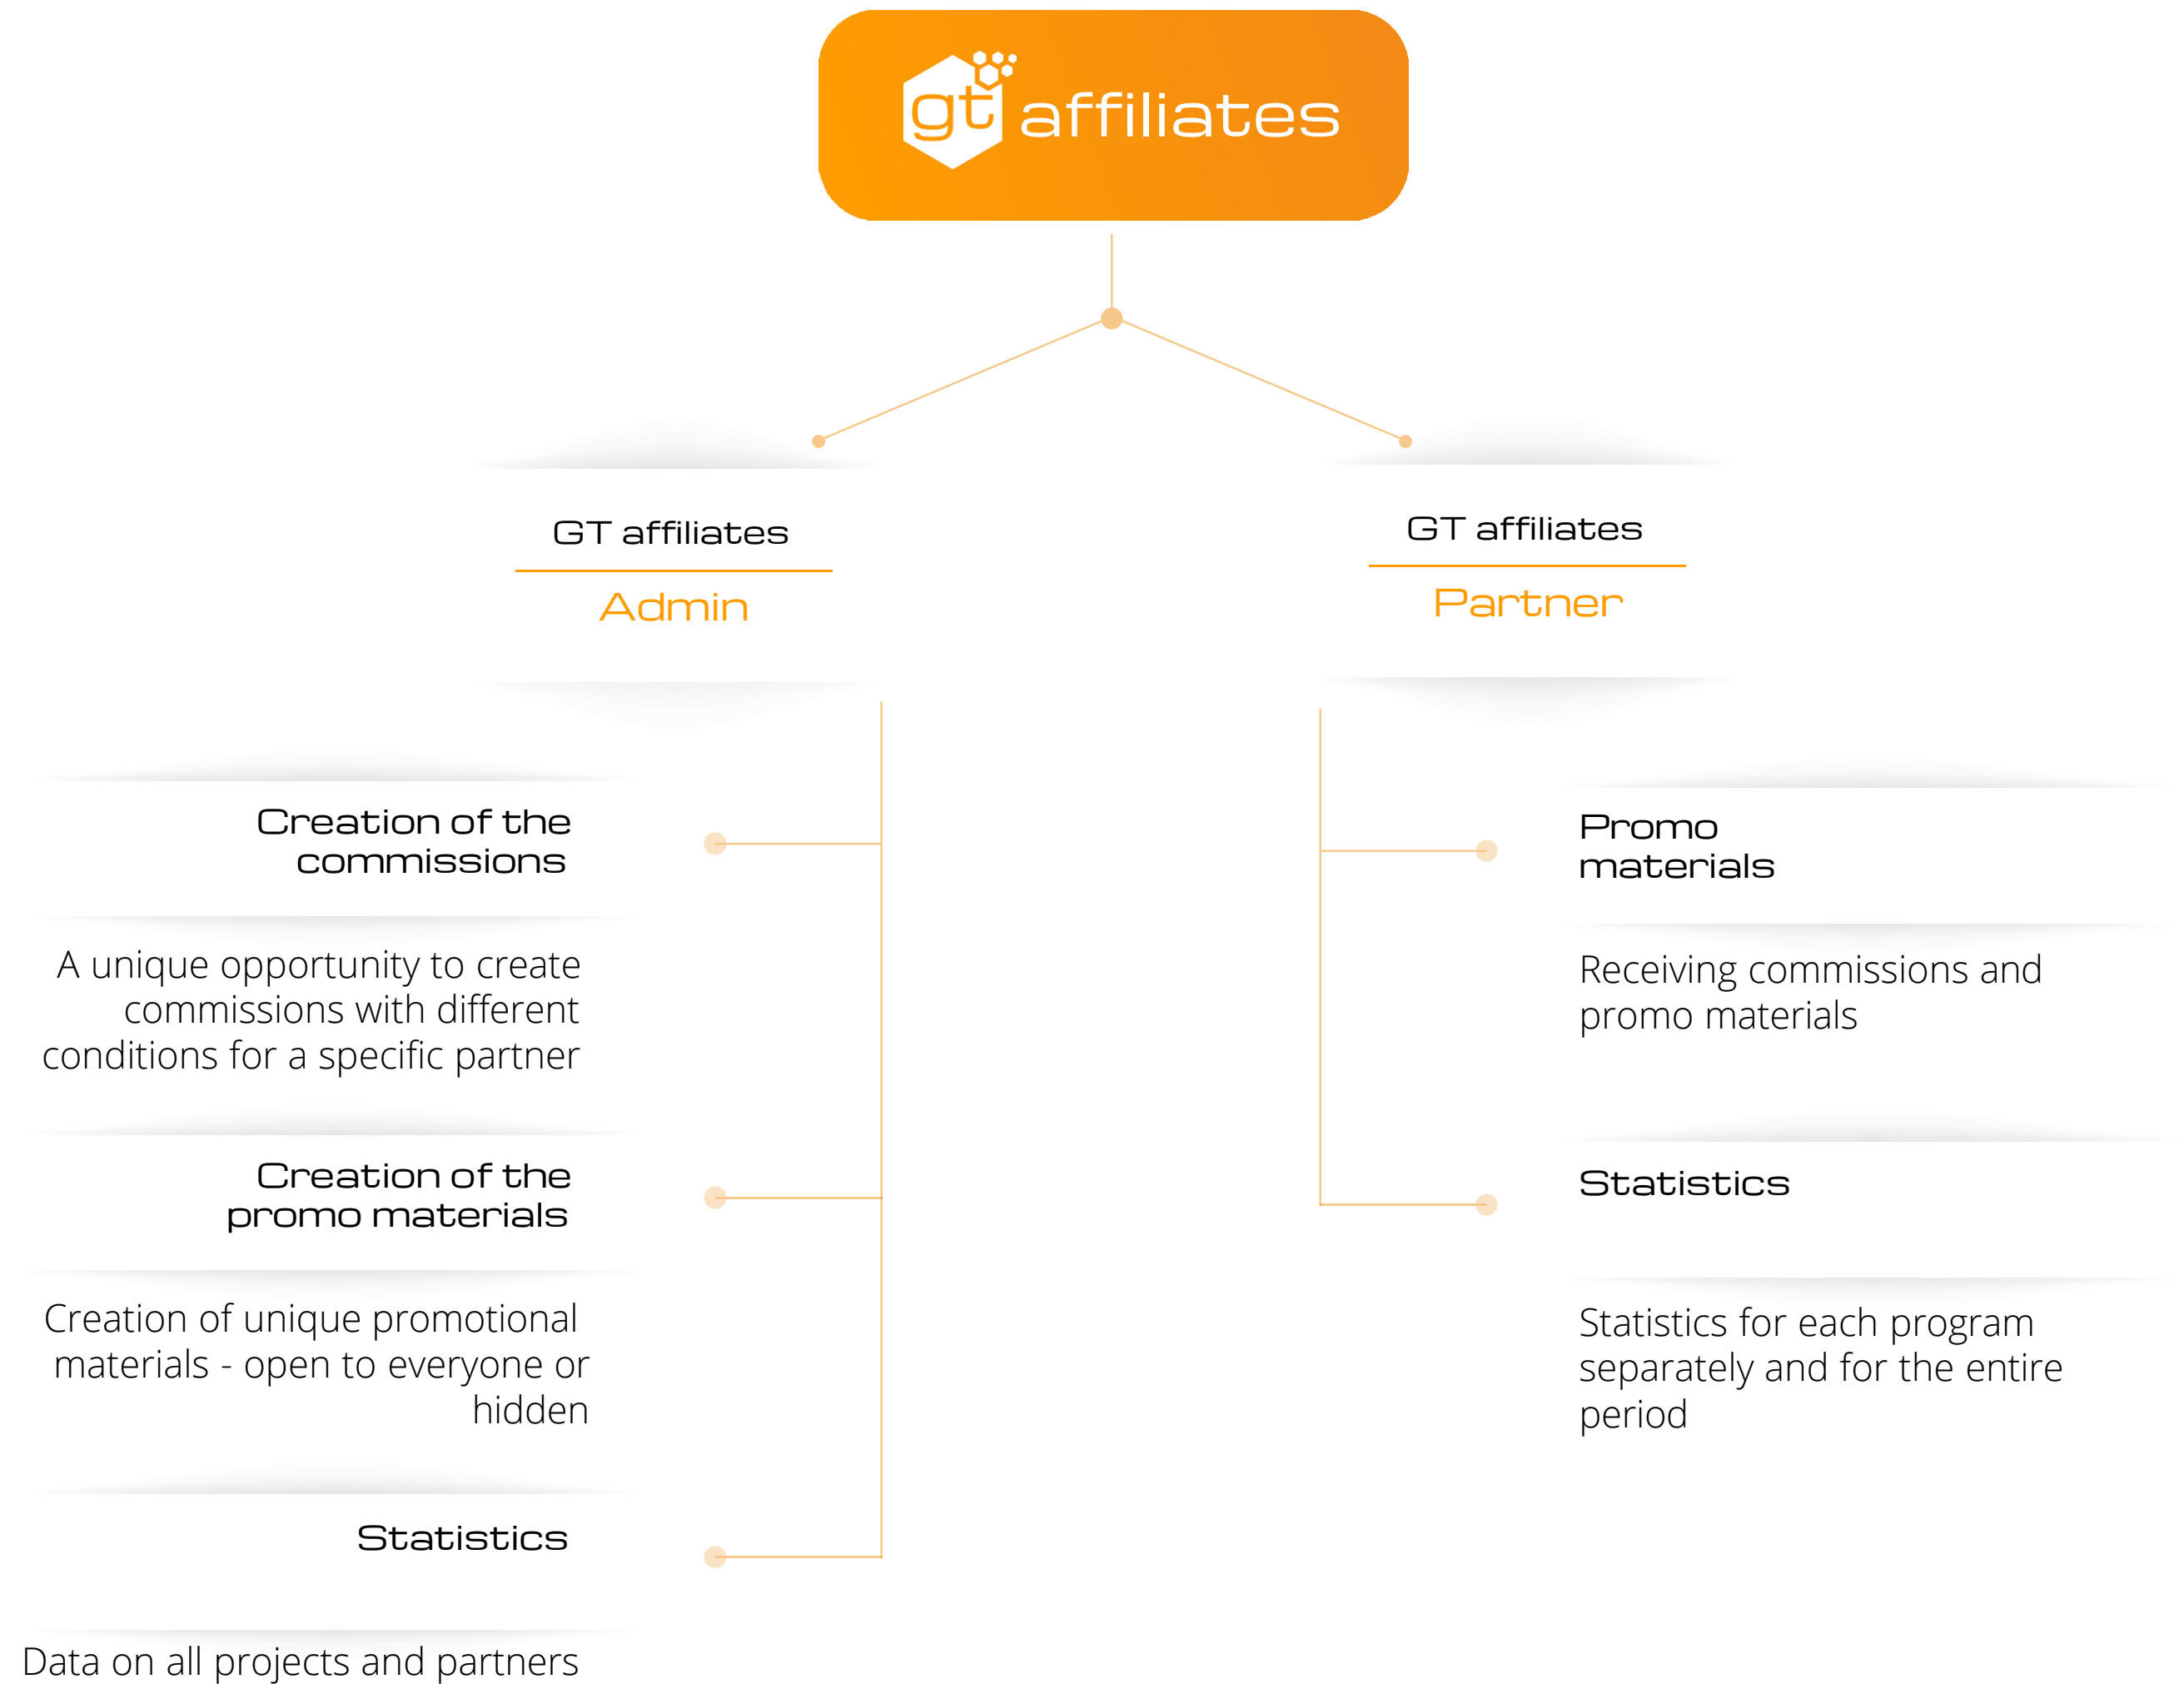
gt affiliates

GT affiliates

Admin

Creation of the commissions

A unique opportunity to create commissions with different conditions for a specific partner

Creation of the promo materials

Creation of unique promotional materials - open to everyone or hidden

Statistics

Data on all projects and partners

GT affiliates

Partner

Promo materials

Receiving commissions and promo materials

Statistics

Statistics for each program separately and for the entire period